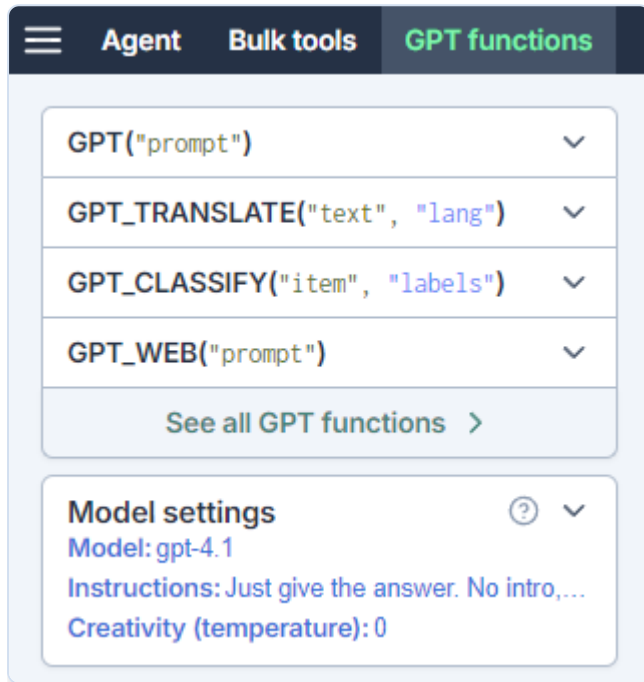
Agent Bulk tools GPT functions

GPT("prompt")

GPT_TRANSLATE("text", "lang")

GPT_CLASSIFY("item", "labels")

GPT_WEB("prompt")

See all GPT functions >

Model settings

Model: gpt-4.1

Instructions: Just give the answer. No intro,...

Creativity (temperature): 0